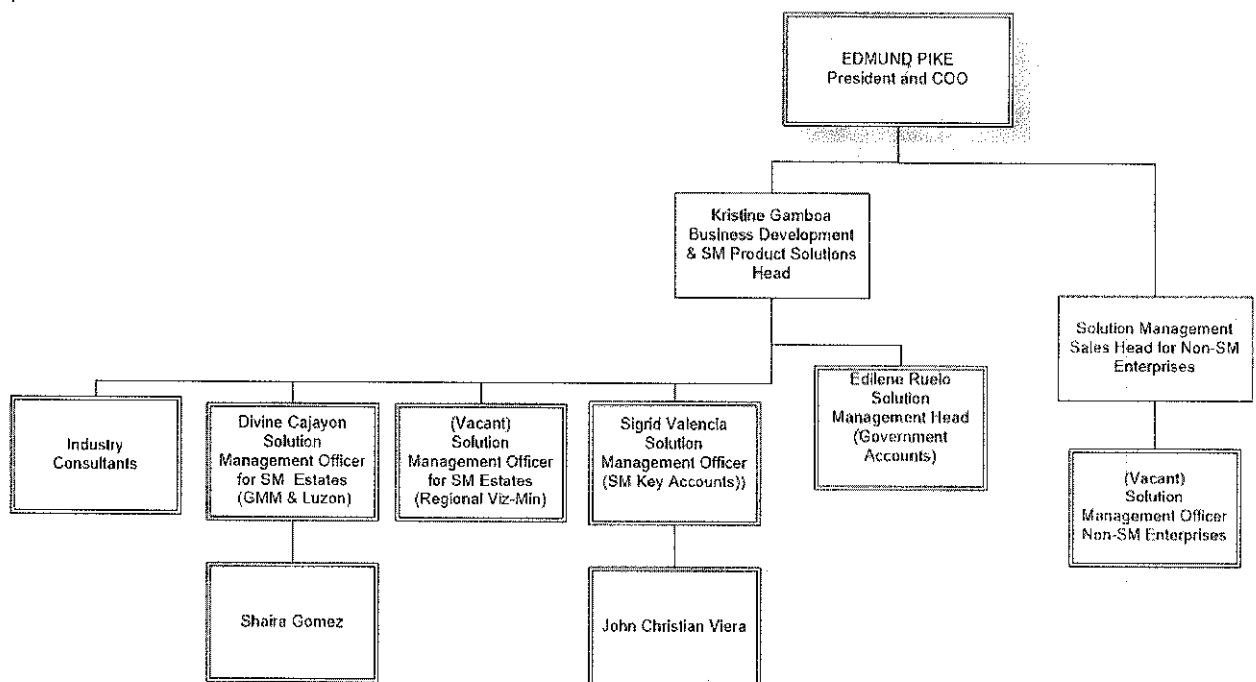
EDMUND PIKE
President and COO

Kristine Gamboa
Business Development & SM Product Solutions Head

Solution Management Sales Head for Non-SM Enterprises

Industry Consultants

Divine Cajayon
Solution Management Officer for SM Estates (GMM & Luzon)

(Vacant)
Solution Management Officer for SM Estates (Regional Viz-Min)

Sigrid Valencia
Solution Management Officer (SM Key Accounts))

Edilene Ruelo
Solution Management Head (Government Accounts)

(Vacant)
Solution Management Officer Non-SM Enterprises

Shaira Gomez

John Christian Viera